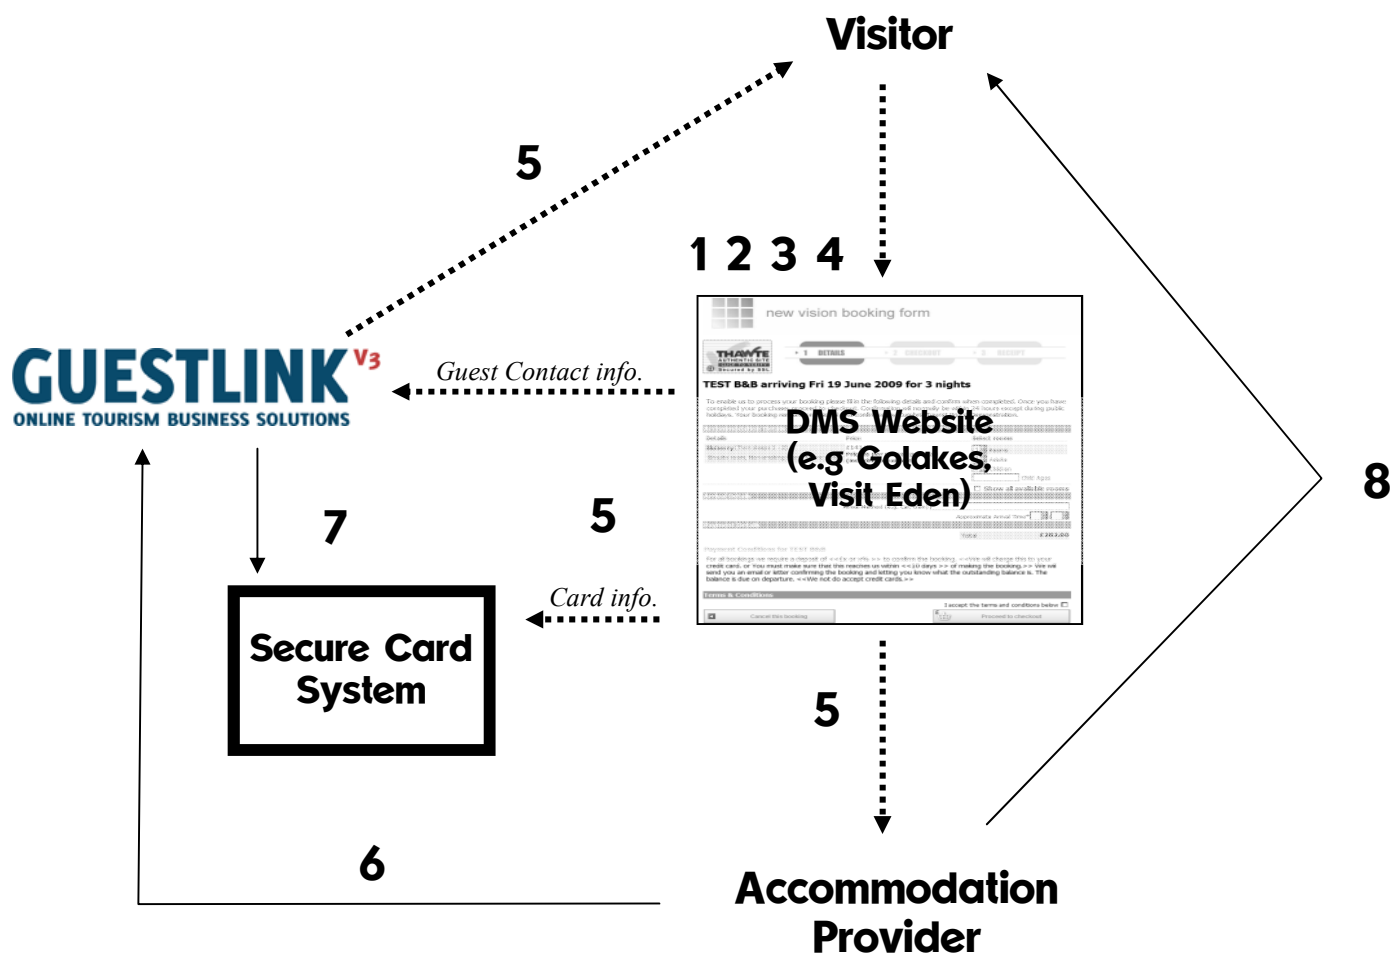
Visitor

5

1 2 3 4

new vision booking form

THAWTE

1 DETAILS 2 CHECKOUT 3 RECEIPT

TEST B&B arriving Fri 19 June 2009 for 3 nights

DMS Website
(e.g Golakes,
Visit Eden)

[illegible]

GUESTLINK V3
ONLINE TOURISM BUSINESS SOLUTIONS

Guest Contact info.

8

7

5

Card info.

Secure Card System

5

6

Accommodation Provider